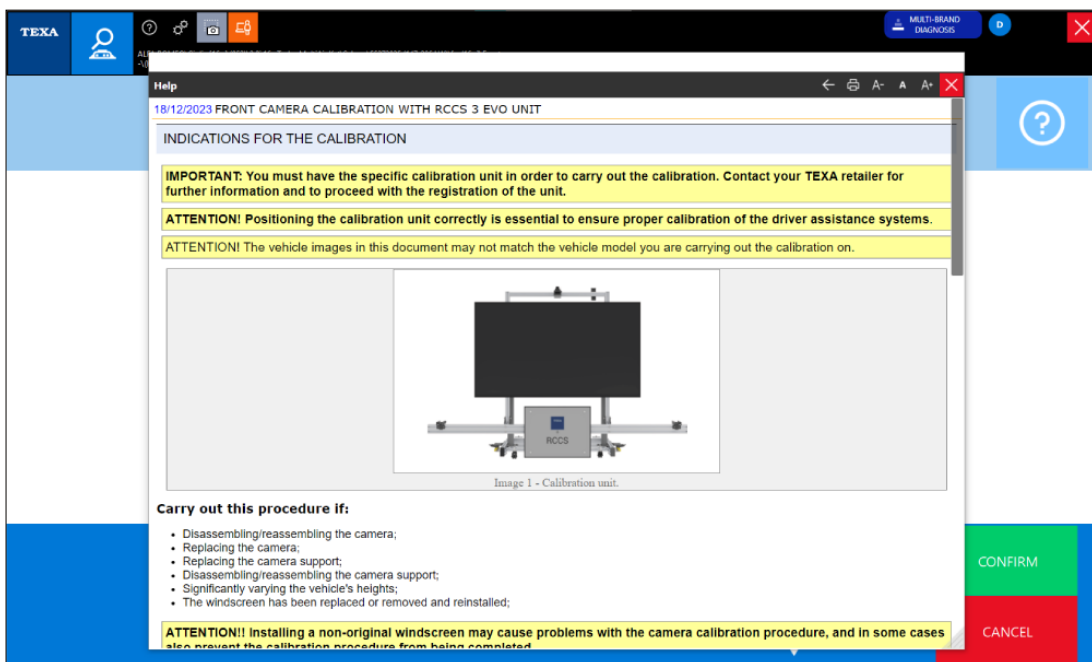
TEXA

MULTI-BRAND DIAGNOSIS

D

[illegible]

Help

A- A A+

18/12/2023 FRONT CAMERA CALIBRATION WITH RCCS 3 EVO UNIT

INDICATIONS FOR THE CALIBRATION

IMPORTANT: You must have the specific calibration unit in order to carry out the calibration. Contact your TEXA retailer for further information and to proceed with the registration of the unit.

ATTENTION! Positioning the calibration unit correctly is essential to ensure proper calibration of the driver assistance systems.

ATTENTION! The vehicle images in this document may not match the vehicle model you are carrying out the calibration on.

RCCS

Image 1 - Calibration unit.

Carry out this procedure if:

- Disassembling/reassembling the camera;
- Replacing the camera;
- Replacing the camera support;
- Disassembling/reassembling the camera support;
- Significantly varying the vehicle's heights;
- The windscreen has been replaced or removed and reinstalled;

ATTENTION!! Installing a non-original windscreen may cause problems with the camera calibration procedure, and in some cases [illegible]

CONFIRM

CANCEL